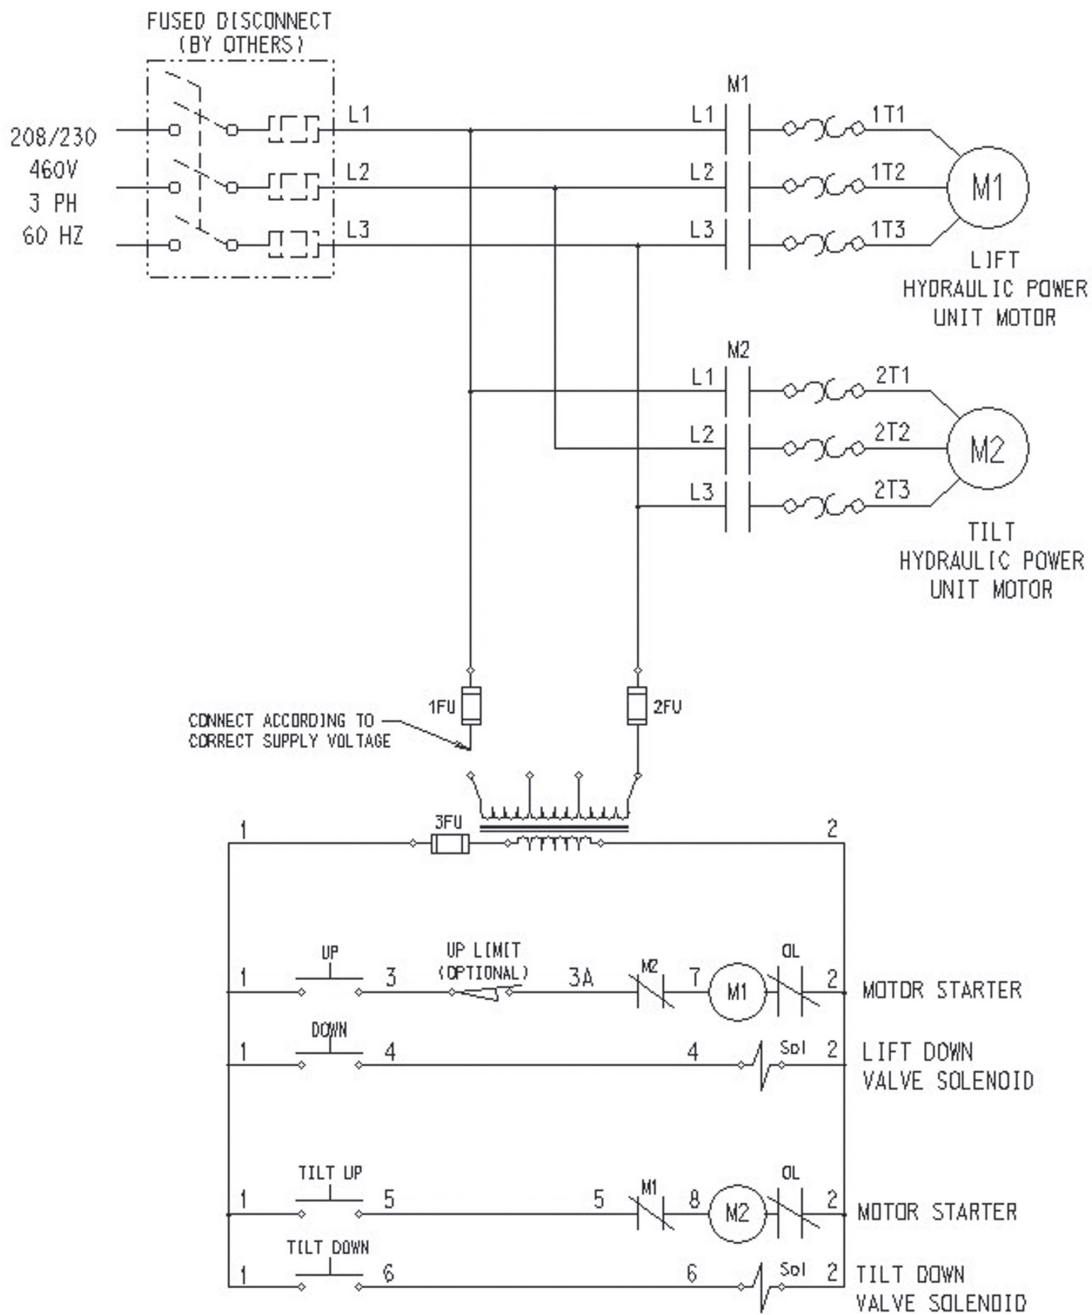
FUSED DISCONNECT
(BY OTHERS)

208/230
460V
3 PH
60 HZ

L1
L2
L3

M1
L1
L2
L3
1T1
1T2
1T3
M1
LIFT
HYDRAULIC POWER
UNIT MOTOR

M2
L1
L2
L3
2T1
2T2
2T3
M2
TILT
HYDRAULIC POWER
UNIT MOTOR

CONNECT ACCORDING TO
CORRECT SUPPLY VOLTAGE
1FU
2FU

1
3FU
2

UP
UP LIMIT
(OPTIONAL)
1
3
3A
M2
7
M1
OL
2
MOTOR STARTER

DOWN
1
4
4
Sol
2
LIFT DOWN
VALVE SOLENOID

TILT UP
1
5
5
M1
8
M2
OL
2
MOTOR STARTER

TILT DOWN
1
6
6
Sol
2
TILT DOWN
VALVE SOLENOID